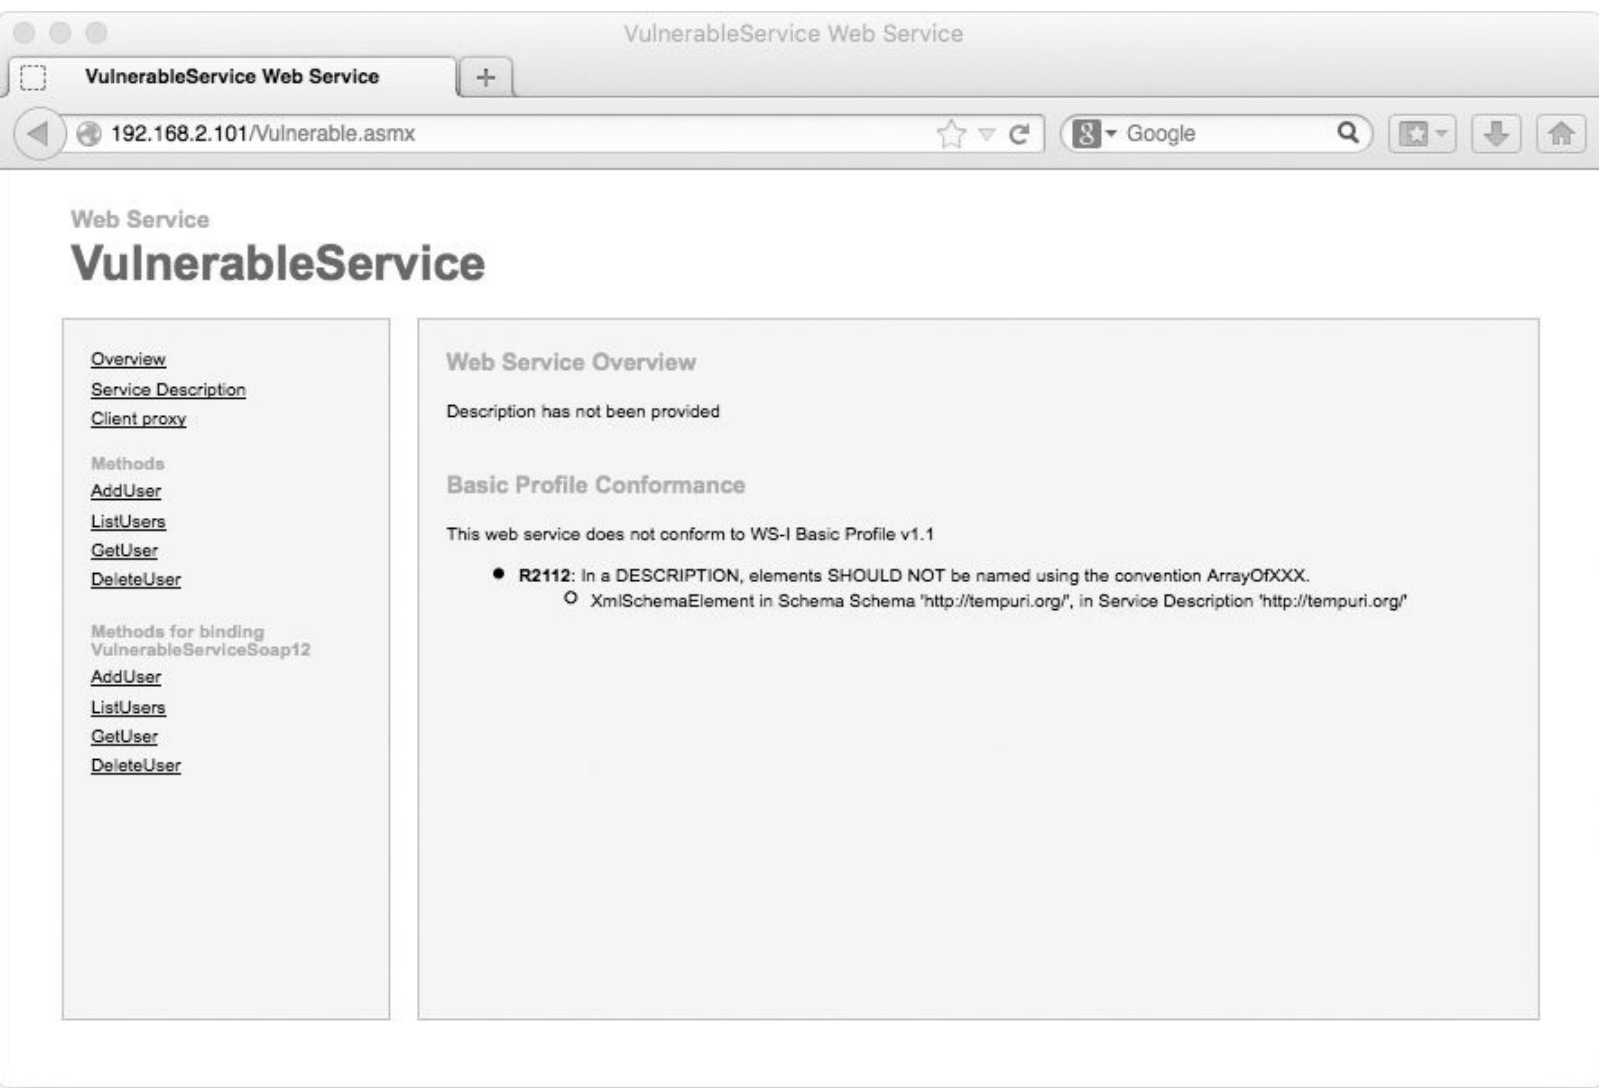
VulnerableService Web Service

VulnerableService Web Service

+

192.168.2.101/Vulnerable.asmx

Google

Web Service

VulnerableService

Overview
Service Description
Client proxy

Methods
AddUser
ListUsers
GetUser
DeleteUser

Methods for binding VulnerableServiceSoap12
AddUser
ListUsers
GetUser
DeleteUser

Web Service Overview

Description has not been provided

Basic Profile Conformance

This web service does not conform to WS-I Basic Profile v1.1

- **R2112**: In a DESCRIPTION, elements SHOULD NOT be named using the convention ArrayOfXXX.
  - XmlSchemaElement in Schema Schema 'http://tempuri.org/', in Service Description 'http://tempuri.org/'